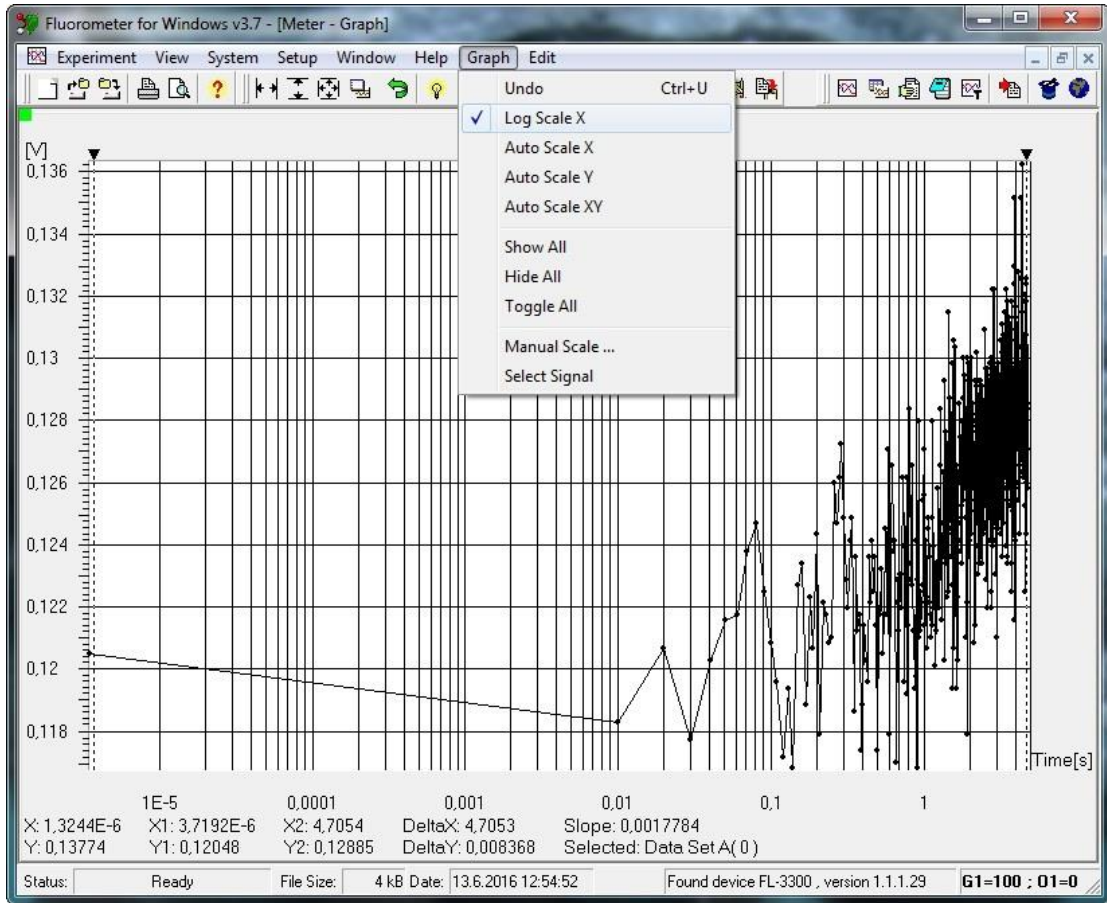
Fluorometer for Windows v3.7 - [Meter - Graph]

Experiment View System Setup Window Help Graph Edit

Undo Ctrl+U
✓ Log Scale X
Auto Scale X
Auto Scale Y
Auto Scale XY
Show All
Hide All
Toggle All
Manual Scale ...
Select Signal

[V]
0,136
0,134
0,132
0,13
0,128
0,126
0,124
0,122
0,12
0,118

Time[s]

1E-5 0,0001 0,001 0,01 0,1 1

X: 1,3244E-6 X1: 3,7192E-6 X2: 4,7054 DeltaX: 4,7053 Slope: 0,0017784
Y: 0,13774 Y1: 0,12048 Y2: 0,12885 DeltaY: 0,008368 Selected: Data Set A( 0 )

Status: Ready File Size: 4 kB Date: 13.6.2016 12:54:52 Found device FL-3300 , version 1.1.1.29 G1=100 ; O1=0